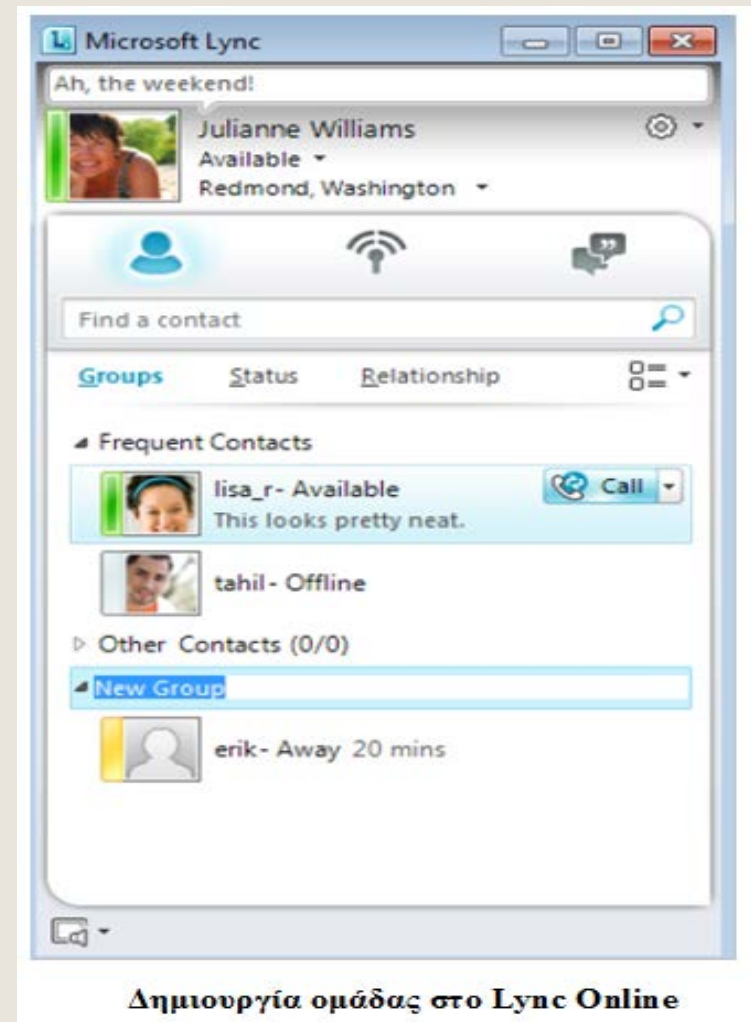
Microsoft Lync

Ah, the weekend!

Julianne Williams
Available
Redmond, Washington

Find a contact

Groups Status Relationship

Frequent Contacts

lisa_r- Available
This looks pretty neat.

Call

tahil- Offline

Other Contacts (0/0)

New Group

erik- Away 20 mins

Δημιουργία ομάδας στο Lync Online